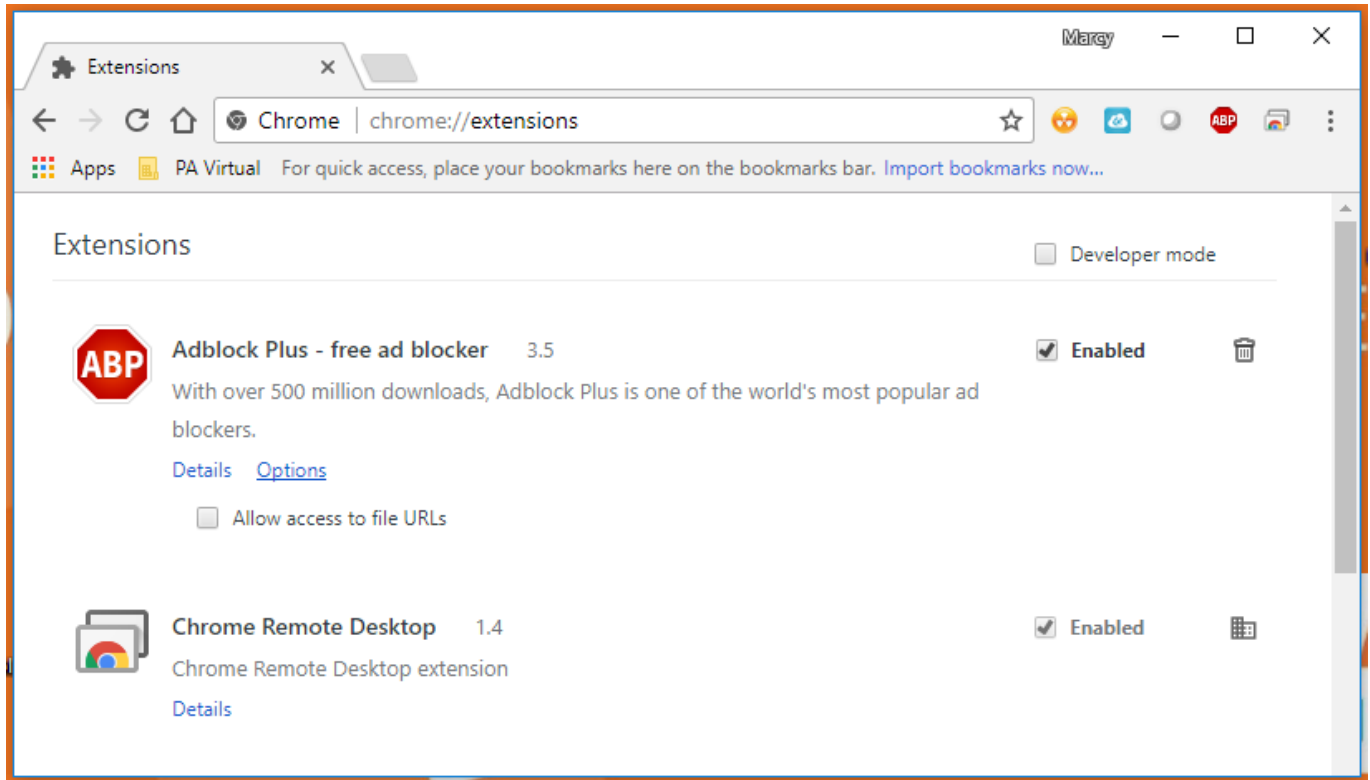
Extensions ×

Marcy

Chrome | chrome://extensions

ABP

Apps PA Virtual For quick access, place your bookmarks here on the bookmarks bar. Import bookmarks now...

Extensions

Developer mode

ABP

Adblock Plus - free ad blocker 3.5

Enabled

With over 500 million downloads, Adblock Plus is one of the world's most popular ad blockers.

Details Options

Allow access to file URLs

Chrome Remote Desktop 1.4

Enabled

Chrome Remote Desktop extension

Details